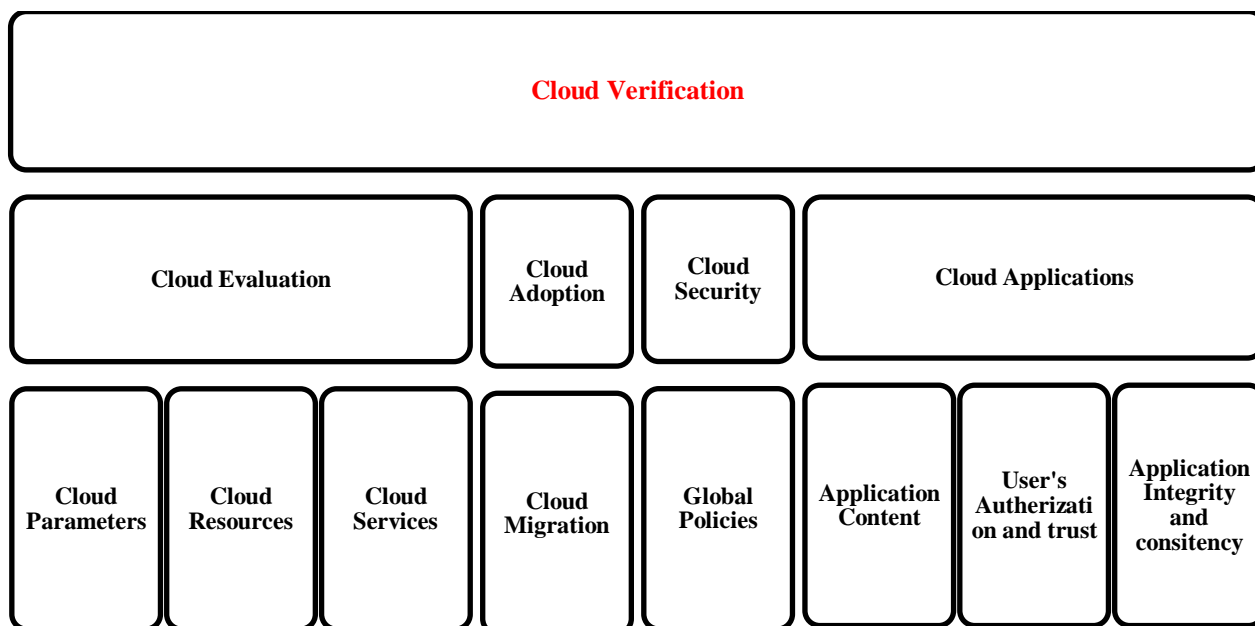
Cloud Verification

Cloud Evaluation

Cloud Adoption

Cloud Security

Cloud Applications

Cloud Parameters

Cloud Resources

Cloud Services

Cloud Migration

Global Policies

Application Content

User's Autherization and trust

Application Integrity and consitency